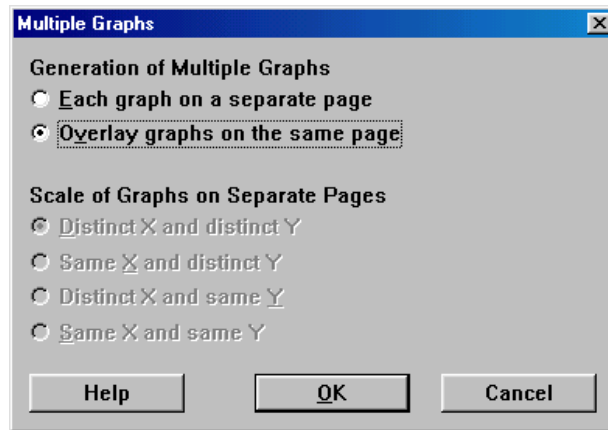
Multiple Graphs

Generation of Multiple Graphs

Each graph on a separate page

Overlay graphs on the same page

Scale of Graphs on Separate Pages

Distinct X and distinct Y

Same X and distinct Y

Distinct X and same Y

Same X and same Y

Help

OK

Cancel